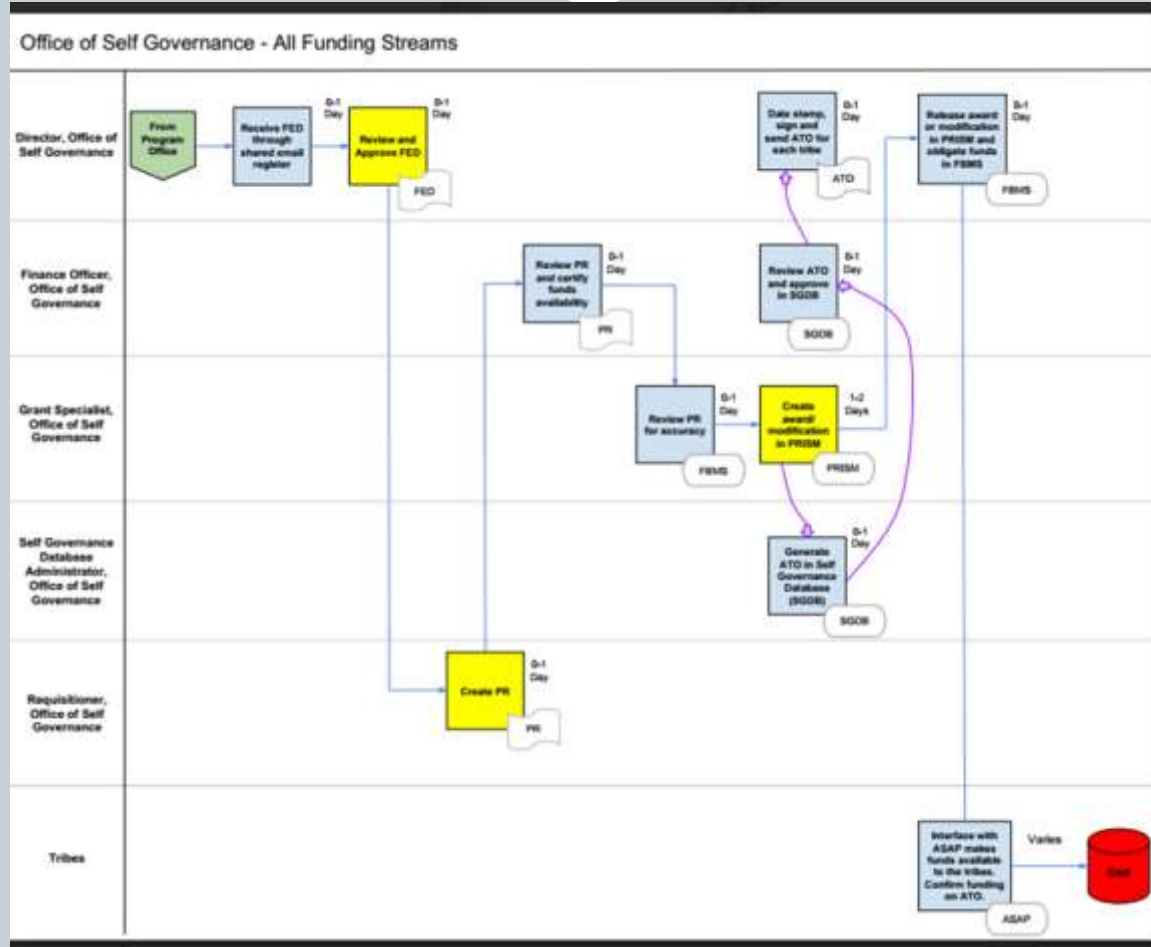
Office of Self Governance - All Funding Streams

Director, Office of Self Governance

From Program Office

Receive FED through shared email register

0-1 Day

Review and Approve FED

0-1 Day

FED

Date stamp, sign and send ATO for each tribe

0-1 Day

ATO

Release award or modification in PRISM and obligate funds in FBMS

0-1 Day

FBMS

Finance Officer, Office of Self Governance

Review PR and certify funds availability

0-1 Day

PR

Review ATO and approve in SGDB

0-1 Day

SGDB

Grant Specialist, Office of Self Governance

Review PR for accuracy

0-1 Day

FBMS

Create award/ modification in PRISM

1-2 Days

PRISM

Self Governance Database Administrator, Office of Self Governance

Generate ATO in Self Governance Database (SGDB)

0-1 Day

SGDB

Requisitioner, Office of Self Governance

Create PR

0-1 Day

PR

Tribes

Interface with ASAP makes funds available to the tribes. Confirm funding on ATO.

Varies

ASAP

End